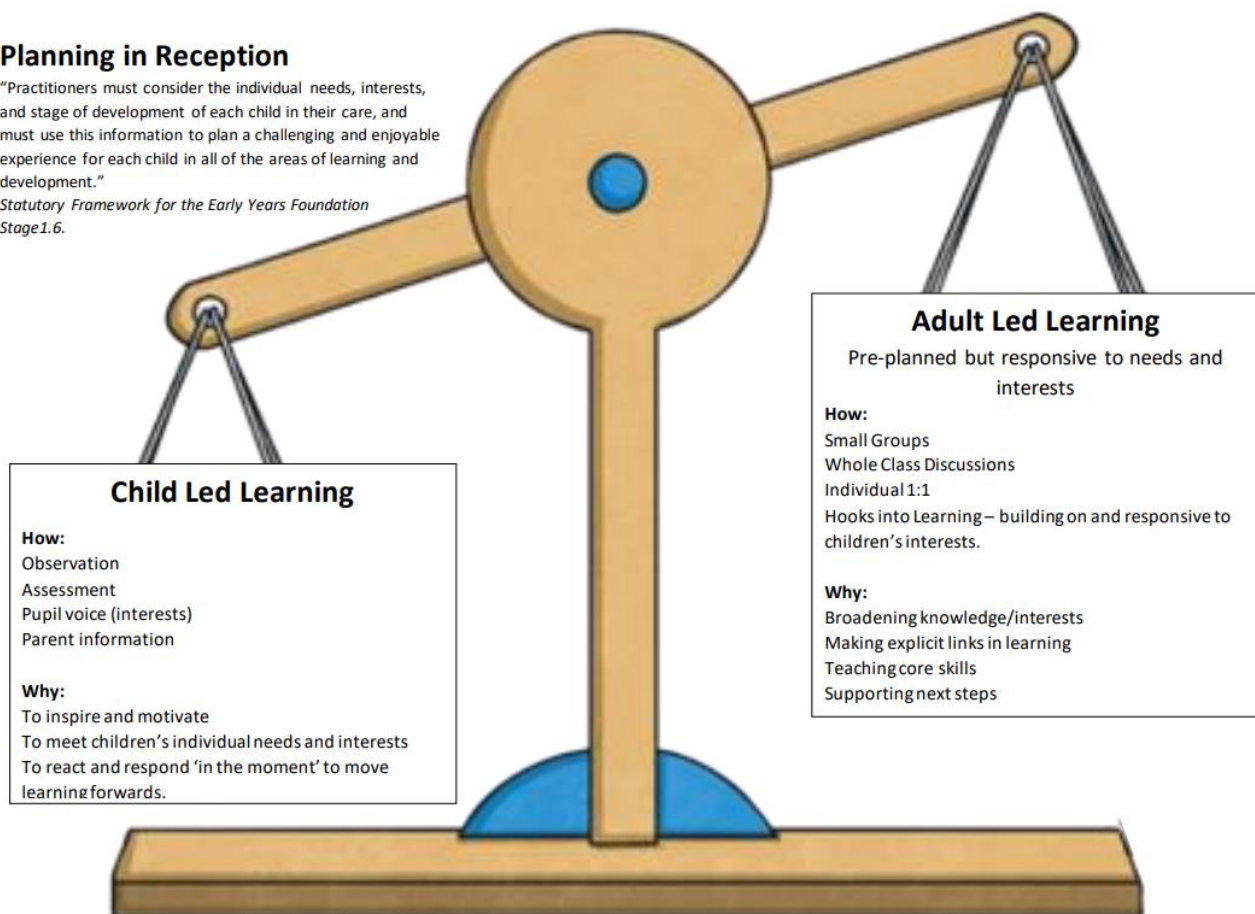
**Planning in Reception**

"Practitioners must consider the individual needs, interests, and stage of development of each child in their care, and must use this information to plan a challenging and enjoyable experience for each child in all of the areas of learning and development."
*Statutory Framework for the Early Years Foundation Stage1.6.*

**Adult Led Learning**

Pre-planned but responsive to needs and interests

**How:**
Small Groups
Whole Class Discussions
Individual 1:1
Hooks into Learning – building on and responsive to children's interests.

**Why:**
Broadening knowledge/interests
Making explicit links in learning
Teaching core skills
Supporting next steps

**Child Led Learning**

**How:**
Observation
Assessment
Pupil voice (interests)
Parent information

**Why:**
To inspire and motivate
To meet children's individual needs and interests
To react and respond 'in the moment' to move learning forwards.